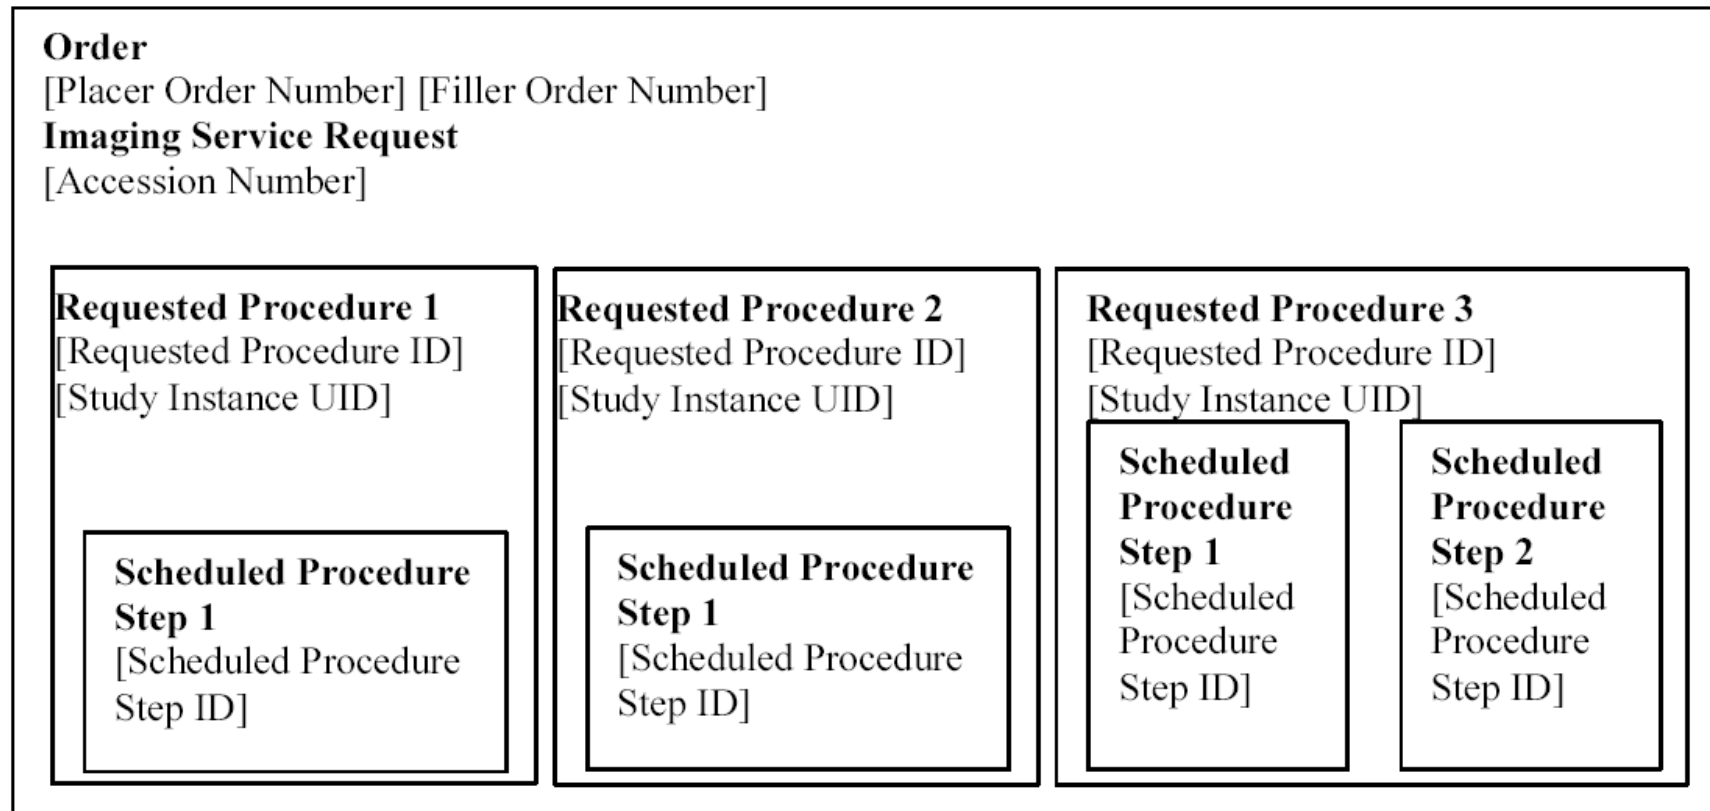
**Order**
[Placer Order Number] [Filler Order Number]
**Imaging Service Request**
[Accession Number]

**Requested Procedure 1**
[Requested Procedure ID]
[Study Instance UID]

**Scheduled Procedure Step 1**
[Scheduled Procedure Step ID]

**Requested Procedure 2**
[Requested Procedure ID]
[Study Instance UID]

**Scheduled Procedure Step 1**
[Scheduled Procedure Step ID]

**Requested Procedure 3**
[Requested Procedure ID]
[Study Instance UID]

**Scheduled Procedure Step 1**
[Scheduled Procedure Step ID]

**Scheduled Procedure Step 2**
[Scheduled Procedure Step ID]